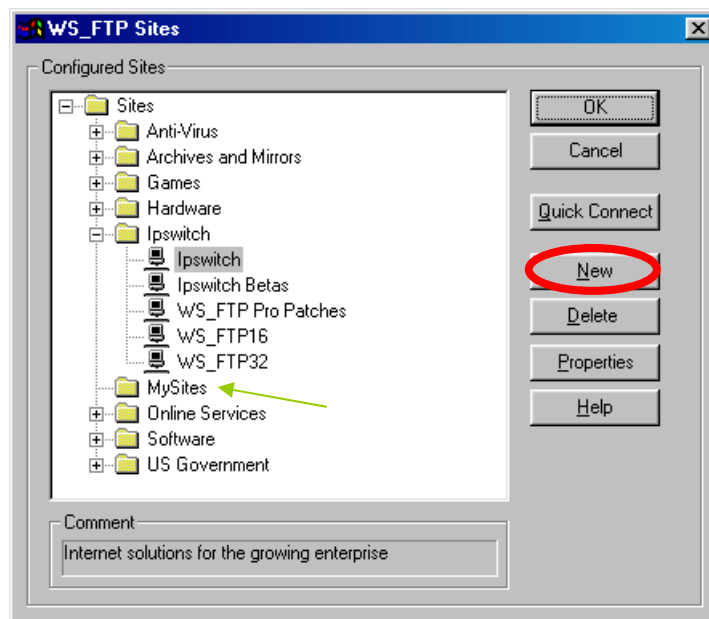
WS_FTP Sites

Configured Sites

Sites
Anti-Virus
Archives and Mirrors
Games
Hardware
Ipswitch
Ipswitch
Ipswitch Betas
WS_FTP Pro Patches
WS_FTP16
WS_FTP32
MySites
Online Services
Software
US Government

OK
Cancel
Quick Connect
New
Delete
Properties
Help

Comment
Internet solutions for the growing enterprise